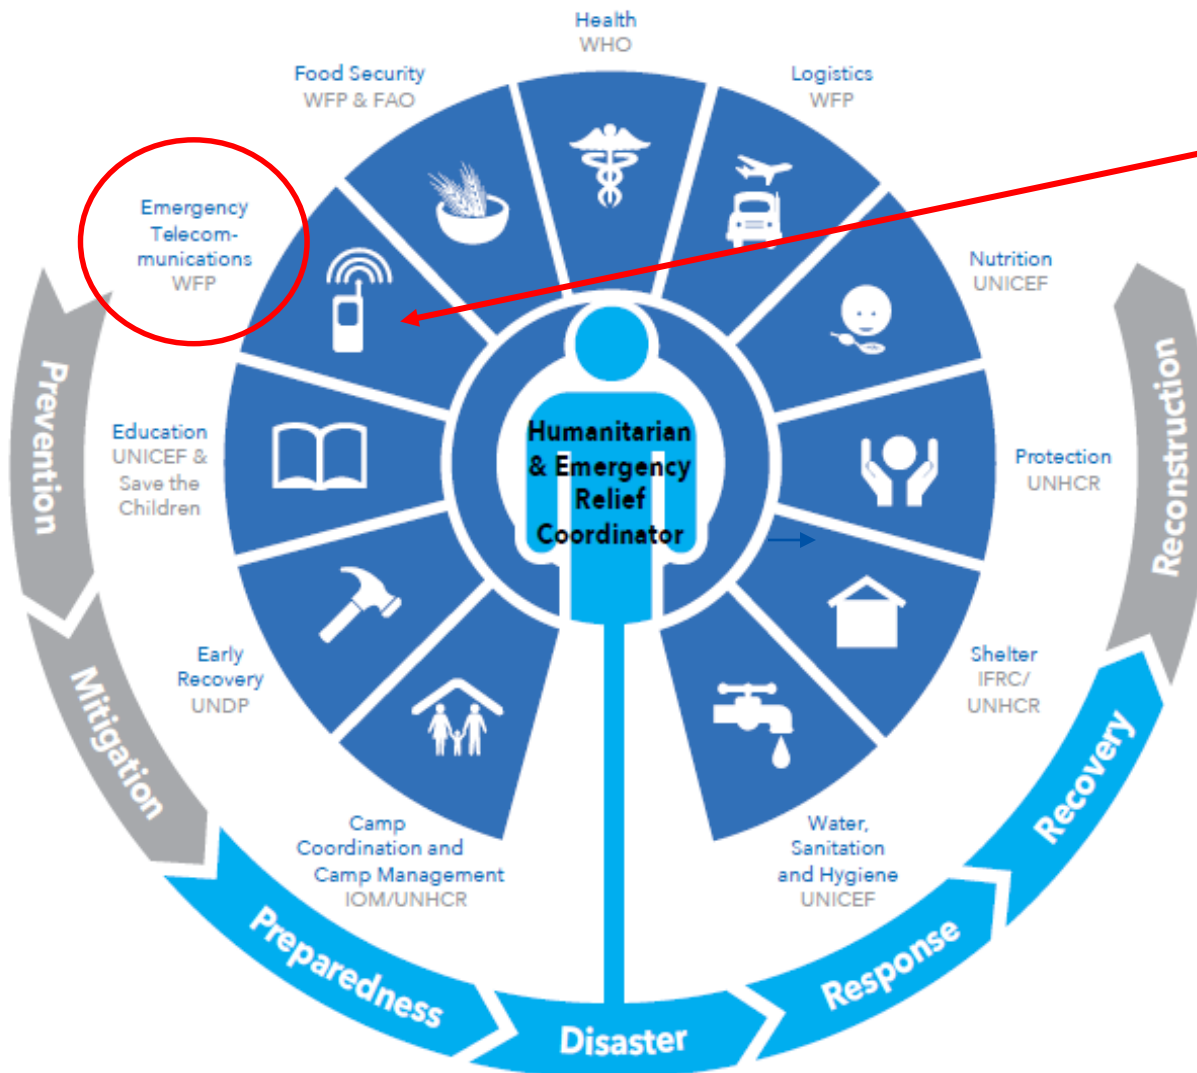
Health
WHO

Logistics
WFP

Nutrition
UNICEF

Protection
UNHCR

Shelter
IFRC/
UNHCR

Water,
Sanitation
and Hygiene
UNICEF

Camp
Coordination and
Camp Management
IOM/UNHCR

Early
Recovery
UNDP

Education
UNICEF &
Save the
Children

Emergency
Telecommunications
WFP

Food Security
WFP & FAO

Humanitarian
& Emergency
Relief
Coordinator

Prevention
Mitigation
Preparedness
Disaster
Response
Recovery
Reconstruction